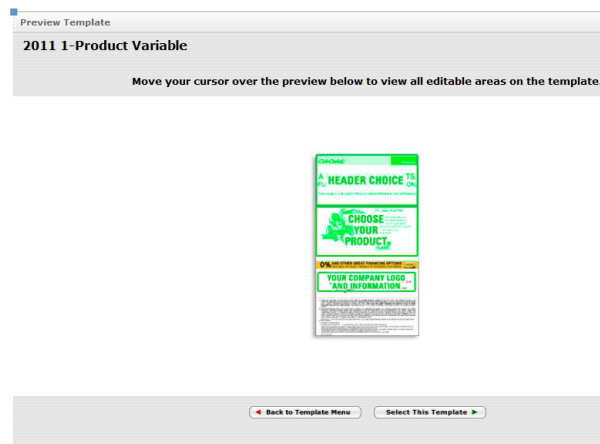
Preview Template

2011 1-Product Variable

Move your cursor over the preview below to view all editable areas on the template

Cub Cadet

HEADER CHOICE

CHOOSE YOUR PRODUCT

0%

YOUR COMPANY LOGO AND INFORMATION

Back to Template Menu

Select This Template